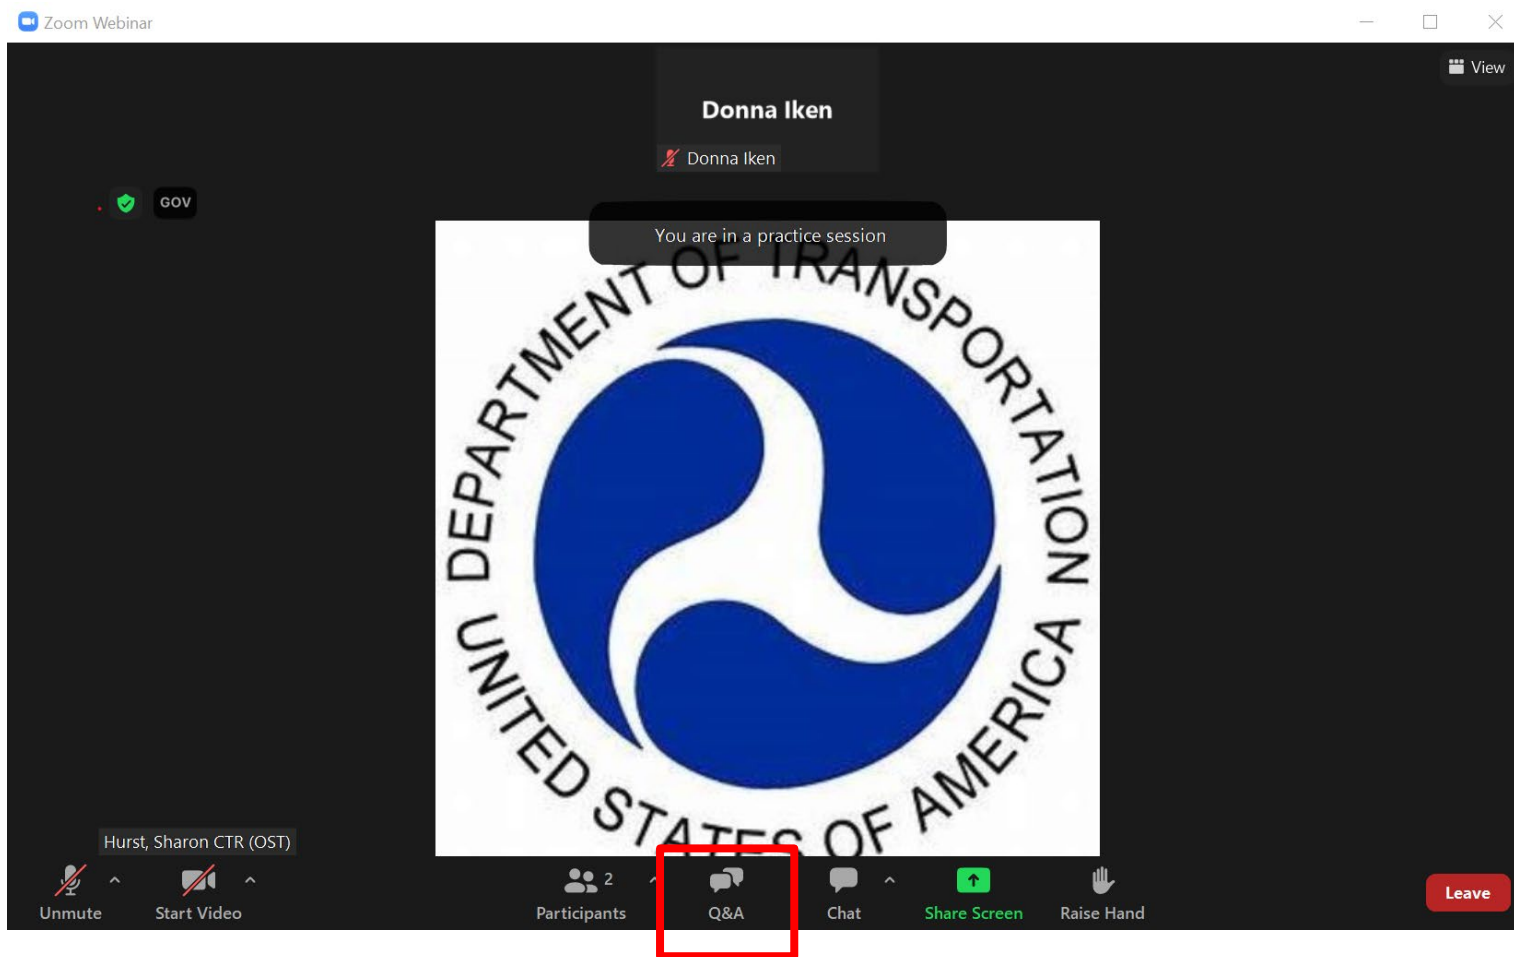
Zoom Webinar

View

Donna Iken

Donna Iken

GOV

You are in a practice session

DEPARTMENT OF TRANSPORTATION

UNITED STATES OF AMERICA

Hurst, Sharon CTR (OST)

Unmute

Start Video

2

Participants

Q&A

Chat

Share Screen

Raise Hand

Leave